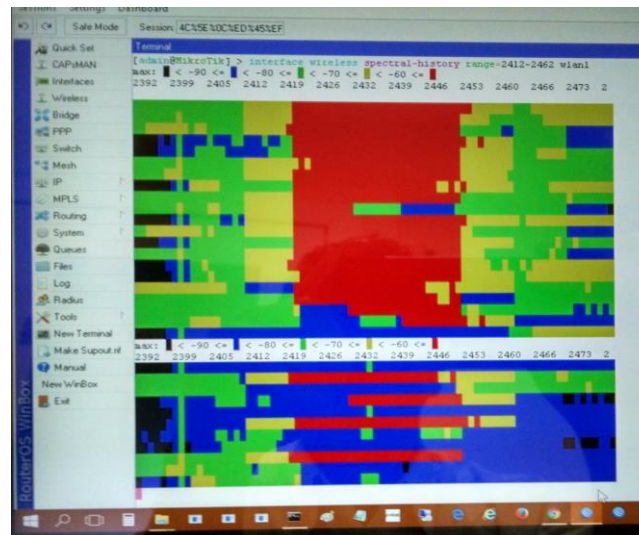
Session Settings Dashboard

Safe Mode Session: 4C%5E%0C%ED%45%EF

Quick Set
CAPsMAN
Interfaces
Wireless
Bridge
PPP
Switch
Mesh
IP
MPLS
Routing
System
Queues
Files
Log
Radius
Tools
New Terminal
Make Supout.rif
Manual
New WinBox
Exit

RouterOS WinBox

Terminal

[admin@MikroTik] > interface wireless spectral-history range=2412-2462 wlan1
max: < -90 <= < -80 <= < -70 <= < -60 <=
2392 2399 2405 2412 2419 2426 2432 2439 2446 2453 2460 2466 2473 2

max: < -90 <= < -80 <= < -70 <= < -60 <=
2392 2399 2405 2412 2419 2426 2432 2439 2446 2453 2460 2466 2473 2